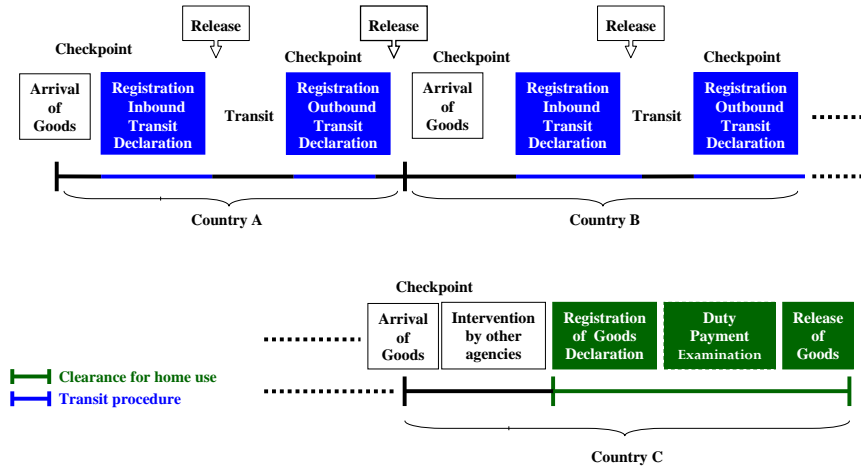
Release

Release

Release

Checkpoint

Checkpoint

Checkpoint

Checkpoint

Arrival of Goods

Registration Inbound Transit Declaration

Transit

Registration Outbound Transit Declaration

Arrival of Goods

Registration Inbound Transit Declaration

Transit

Registration Outbound Transit Declaration

Country A

Country B

Checkpoint

Arrival of Goods

Intervention by other agencies

Registration of Goods Declaration

Duty Payment Examination

Release of Goods

Clearance for home use

Transit procedure

Country C